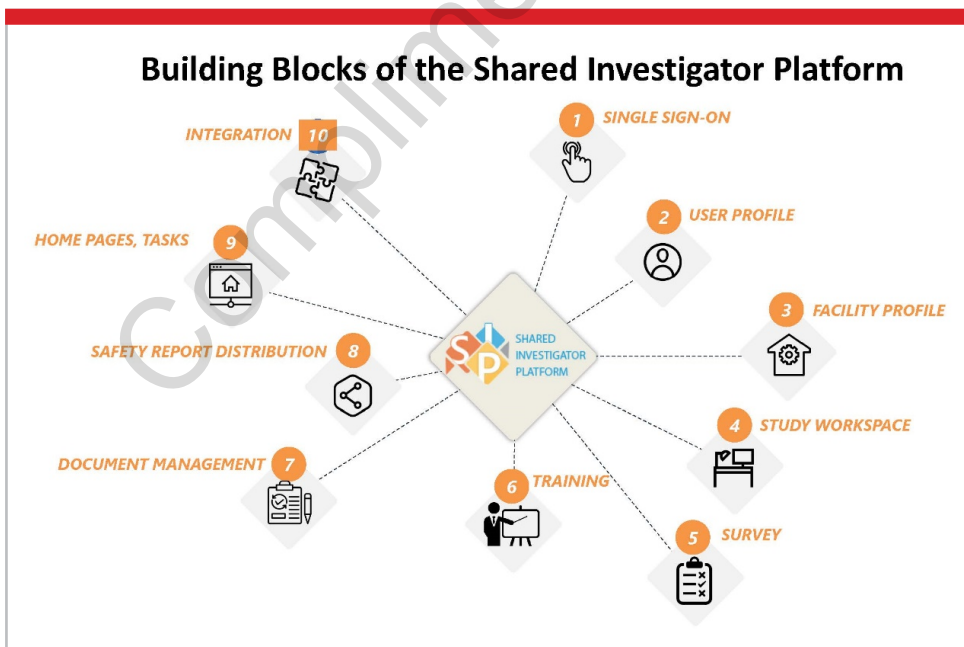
Building Blocks of the Shared Investigator Platform

1 SINGLE SIGN-ON

2 USER PROFILE

3 FACILITY PROFILE

4 STUDY WORKSPACE

5 SURVEY

6 TRAINING

7 DOCUMENT MANAGEMENT

8 SAFETY REPORT DISTRIBUTION

9 HOME PAGES, TASKS

10 INTEGRATION

SIP SHARED INVESTIGATOR PLATFORM

Compliments